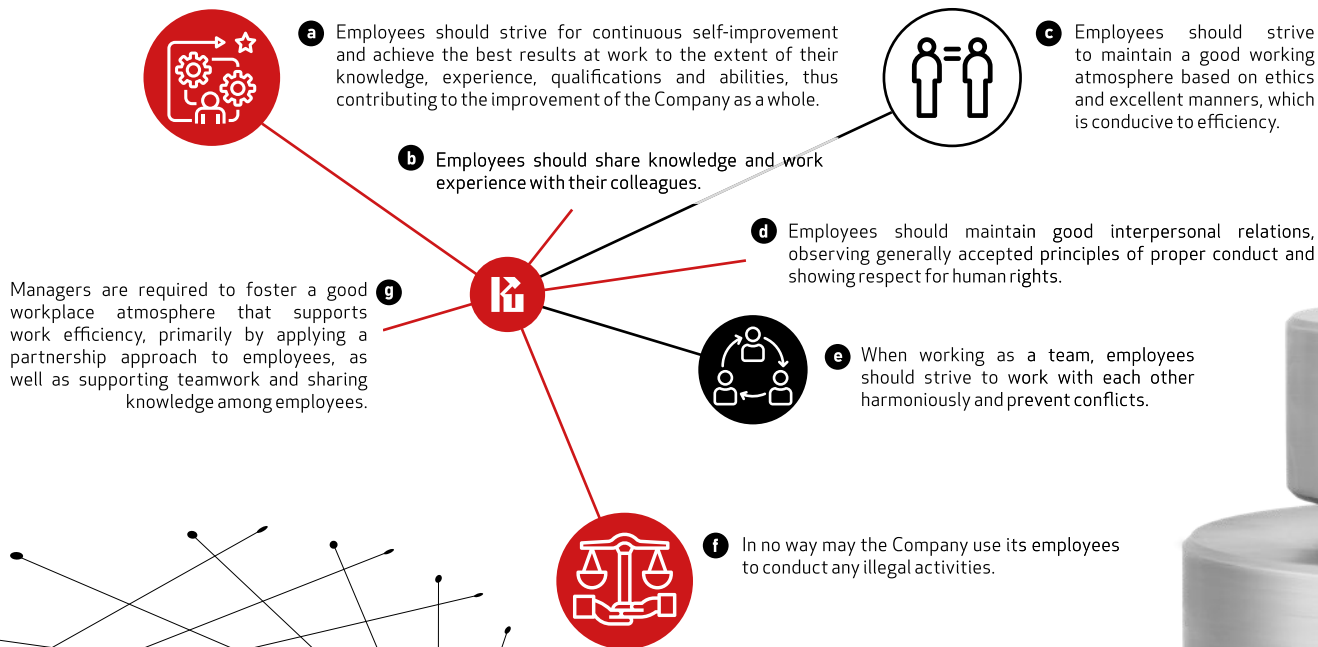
a Employees should strive for continuous self-improvement and achieve the best results at work to the extent of their knowledge, experience, qualifications and abilities, thus contributing to the improvement of the Company as a whole.

c Employees should strive to maintain a good working atmosphere based on ethics and excellent manners, which is conducive to efficiency.

b Employees should share knowledge and work experience with their colleagues.

d Employees should maintain good interpersonal relations, observing generally accepted principles of proper conduct and showing respect for human rights.

g Managers are required to foster a good workplace atmosphere that supports work efficiency, primarily by applying a partnership approach to employees, as well as supporting teamwork and sharing knowledge among employees.

e When working as a team, employees should strive to work with each other harmoniously and prevent conflicts.

f In no way may the Company use its employees to conduct any illegal activities.